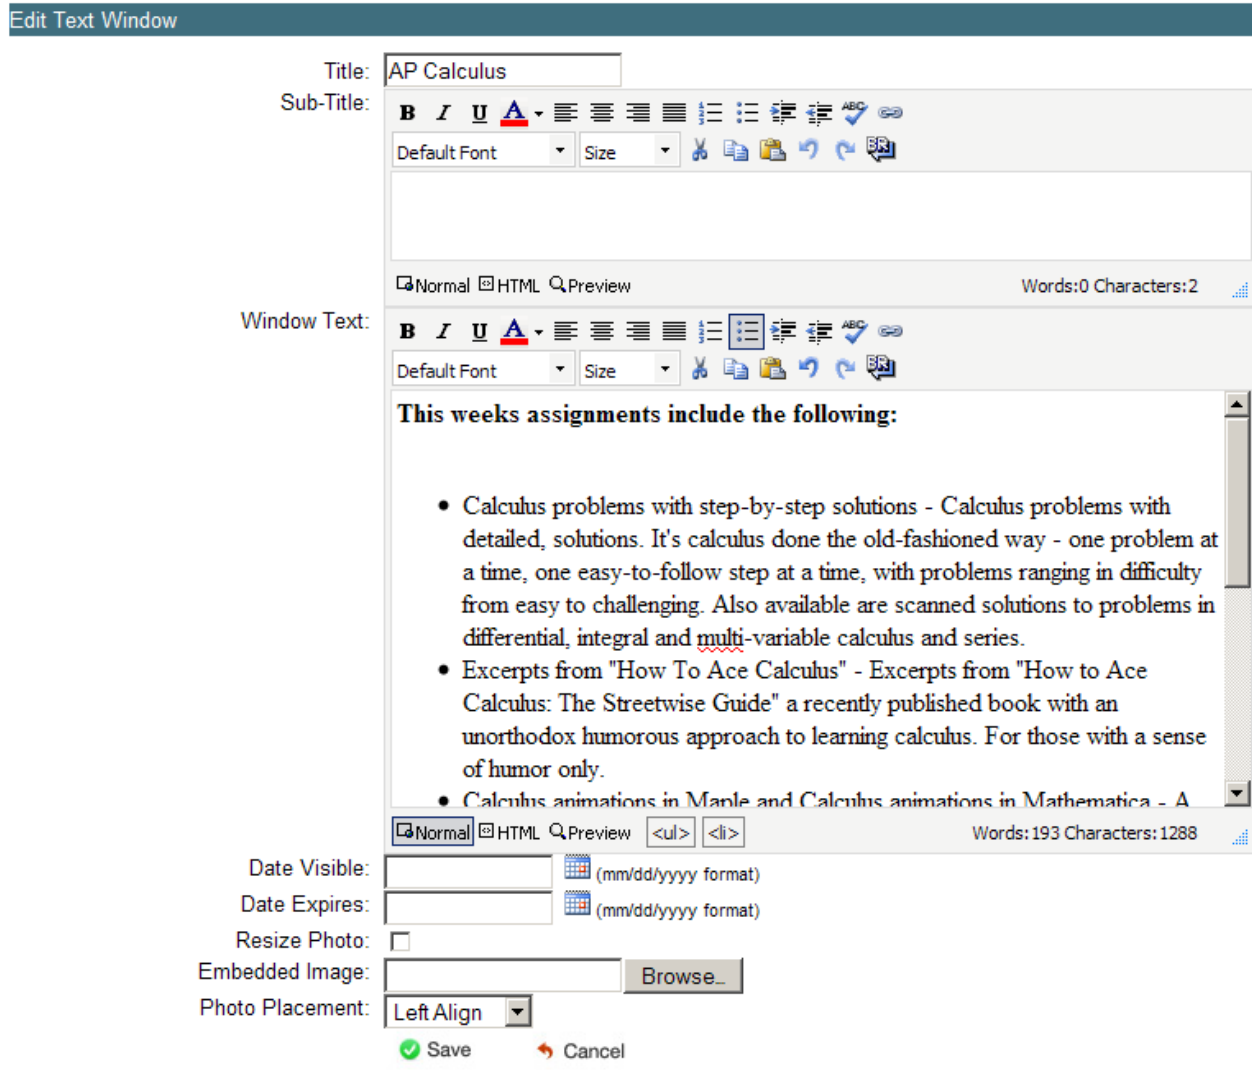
Edit Text Window

Title: AP Calculus

Sub-Title:

B I U A

Default Font Size

Normal HTML Preview Words:0 Characters:2

Window Text:

B I U A

Default Font Size

**This weeks assignments include the following:**

- Calculus problems with step-by-step solutions - Calculus problems with detailed, solutions. It's calculus done the old-fashioned way - one problem at a time, one easy-to-follow step at a time, with problems ranging in difficulty from easy to challenging. Also available are scanned solutions to problems in differential, integral and multi-variable calculus and series.
- Excerpts from "How To Ace Calculus" - Excerpts from "How to Ace Calculus: The Streetwise Guide" a recently published book with an unorthodox humorous approach to learning calculus. For those with a sense of humor only.
- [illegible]

Normal HTML Preview <ul> <li> Words: 193 Characters: 1288

Date Visible: (mm/dd/yyyy format)

Date Expires: (mm/dd/yyyy format)

Resize Photo:

Embedded Image: Browse...

Photo Placement: Left Align

Save Cancel